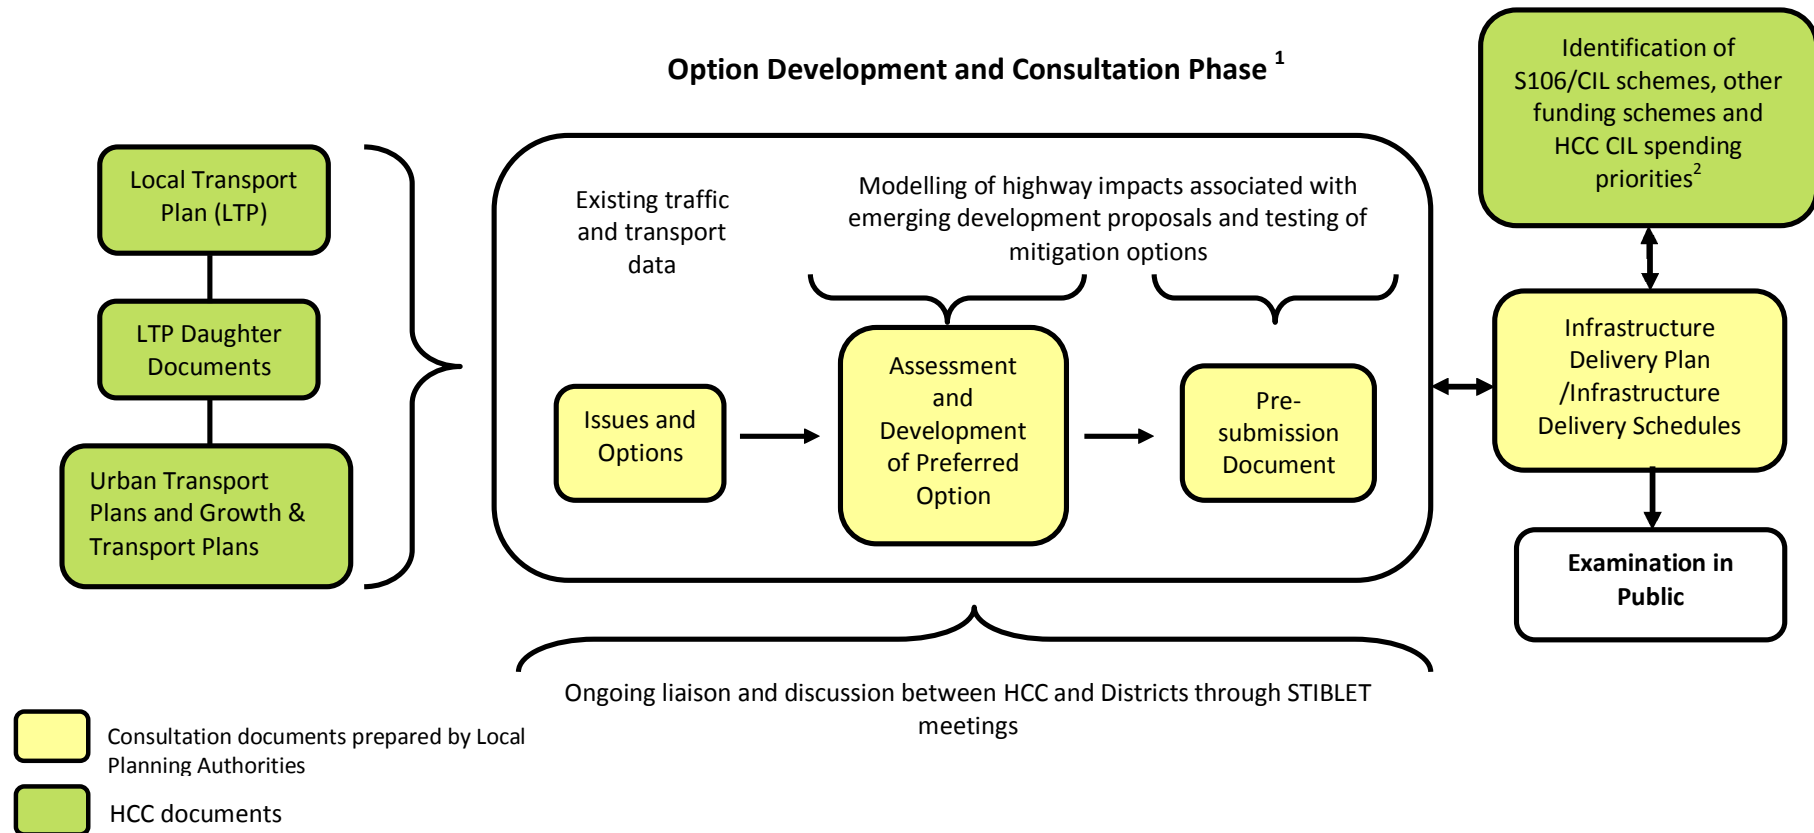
Option Development and Consultation Phase $^1$

Local Transport Plan (LTP)

LTP Daughter Documents

Urban Transport Plans and Growth & Transport Plans

Existing traffic and transport data

Modelling of highway impacts associated with emerging development proposals and testing of mitigation options

Issues and Options

Assessment and Development of Preferred Option

Pre-submission Document

Identification of S106/CIL schemes, other funding schemes and HCC CIL spending priorities$^2$

Infrastructure Delivery Plan /Infrastructure Delivery Schedules

Examination in Public

Ongoing liaison and discussion between HCC and Districts through STIBLET meetings

Consultation documents prepared by Local Planning Authorities

HCC documents